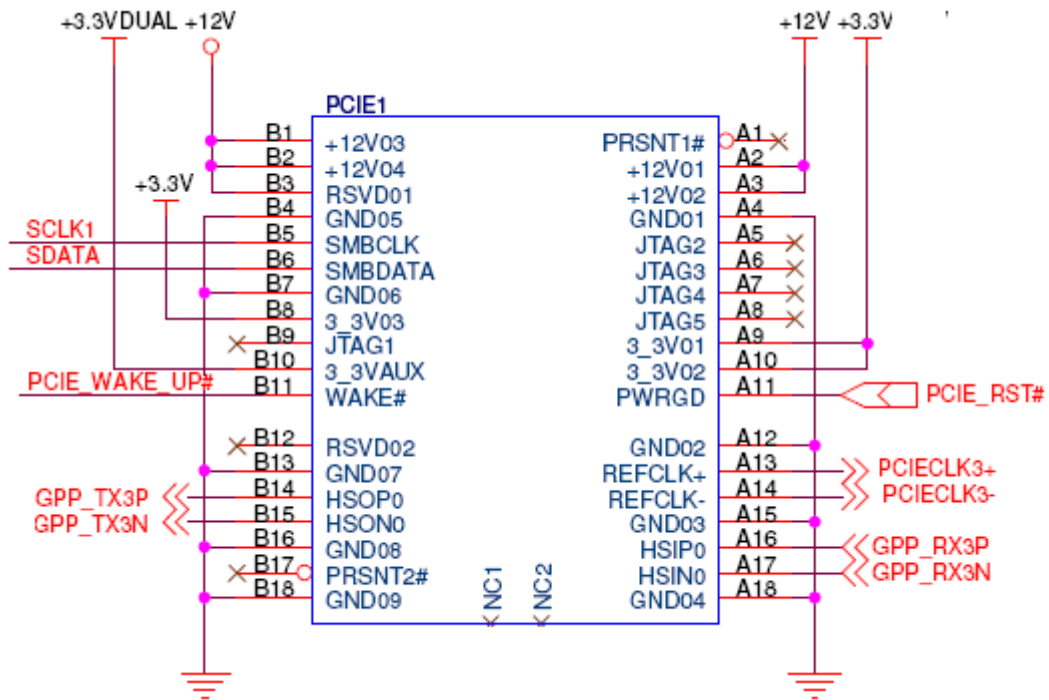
+3.3VDUAL +12V

+12V +3.3V

PCIE1

+3.3V

SCLK1
SDATA

PCIE_WAKE_UP#

GPP_TX3P
GPP_TX3N

B1 +12V03
B2 +12V04
B3 RSVD01
B4 GND05
B5 SMBCLK
B6 SMBDATA
B7 GND06
B8 3_3V03
B9 JTAG1
B10 3_3VAUX
B11 WAKE#
B12 RSVD02
B13 GND07
B14 HSOP0
B15 HSON0
B16 GND08
B17 PRSNT2#
B18 GND09

NC1
NC2

PRSNT1# A1
+12V01 A2
+12V02 A3
GND01 A4
JTAG2 A5
JTAG3 A6
JTAG4 A7
JTAG5 A8
3_3V01 A9
3_3V02 A10
PWRGD A11
GND02 A12
REFCLK+ A13
REFCLK- A14
GND03 A15
HSIP0 A16
HSIN0 A17
GND04 A18

PCIE_RST#

PCIECLK3+
PCIECLK3-

GPP_RX3P
GPP_RX3N